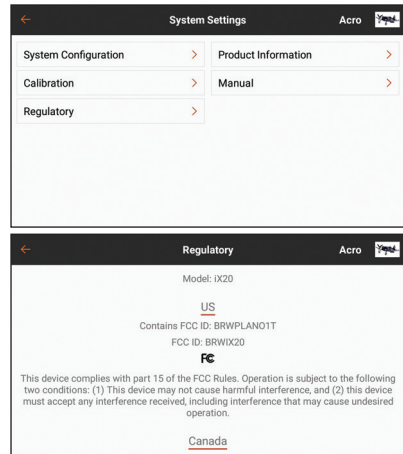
System Settings

Acro

System Configuration

Product Information

Calibration

Manual

Regulatory

Regulatory

Acro

Model: iX20

US

Contains FCC ID: BRWPLANO1T

FCC ID: BRWIX20

FC

This device complies with part 15 of the FCC Rules. Operation is subject to the following two conditions: (1) This device may not cause harmful interference, and (2) this device must accept any interference received, including interference that may cause undesired operation.

Canada